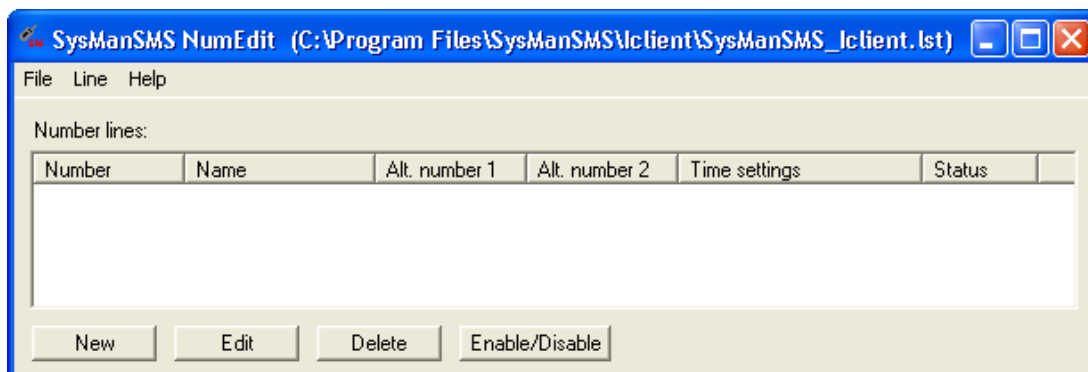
SysManSMS NumEdit (C:\Program Files\SysManSMS\lclient\SysManSMS_lclient.lst)

File Line Help

Number lines:

| Number | Name | Alt. number 1 | Alt. number 2 | Time settings | Status |
|---|---|---|---|---|---|

New Edit Delete Enable/Disable